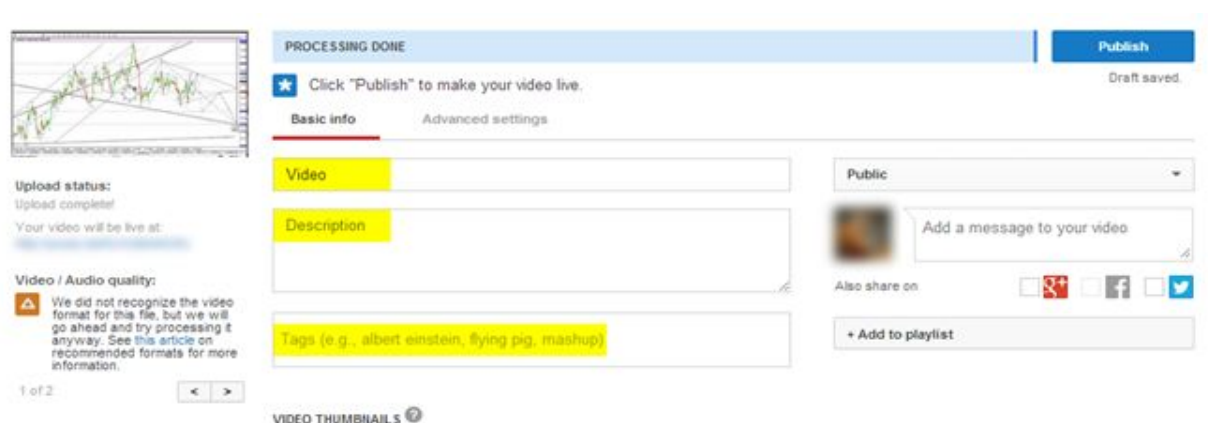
PROCESSING DONE

Publish

Draft saved.

Click "Publish" to make your video live.

Basic info

Advanced settings

Upload status:

Upload complete!

Your video will be live at:

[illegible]

Video / Audio quality:

We did not recognize the video format for this file, but we will go ahead and try processing it anyway. See this article on recommended formats for more information.

1 of 2

< >

Video

Description

Tags (e.g., albert einstein, flying pig, mashup)

VIDEO THUMBNAILS

Public

Add a message to your video

Also share on

+ Add to playlist